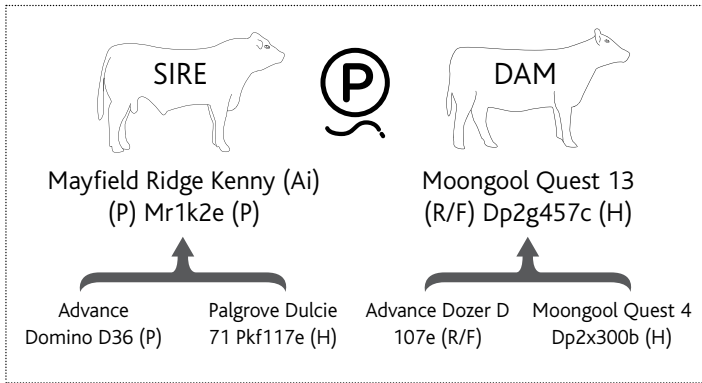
SIRE

P

DAM

Mayfield Ridge Kenny (Ai) (P) Mr1k2e (P)

Moongool Quest 13 (R/F) Dp2g457c (H)

Advance Domino D36 (P)

Palgrove Dulcie 71 Pkf117e (H)

Advance Dozer D 107e (R/F)

Moongool Quest 4 Dp2x300b (H)